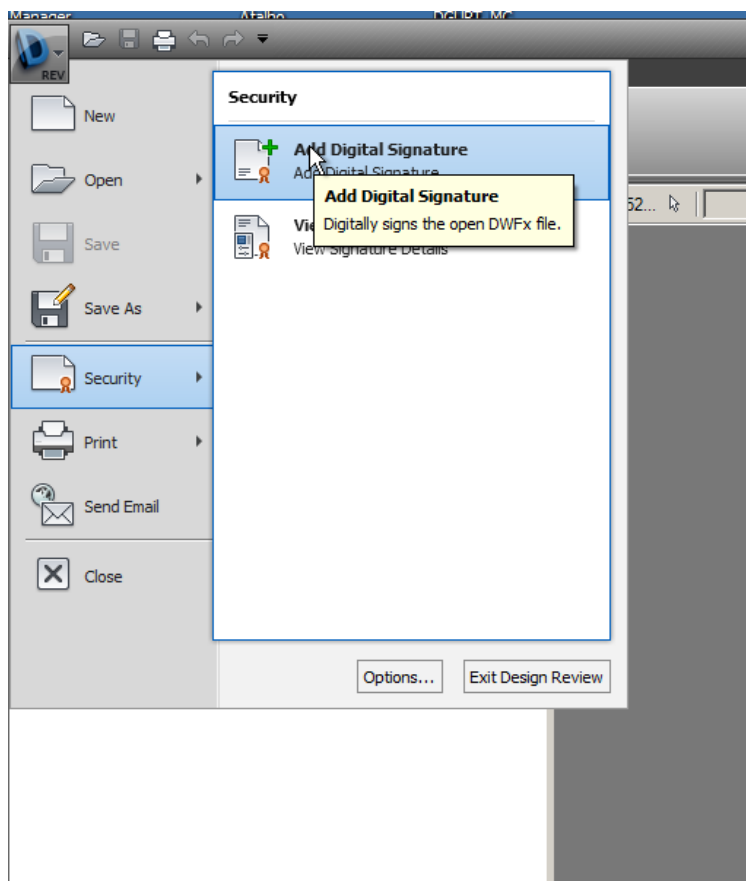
REV

New

Open

Save

Save As

Security

Print

Send Email

Close

Security

Add Digital Signature

Add Digital Signature

Add Digital Signature

Digitally signs the open DWFx file.

Vie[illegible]

View Signature Details

52...

Options...

Exit Design Review